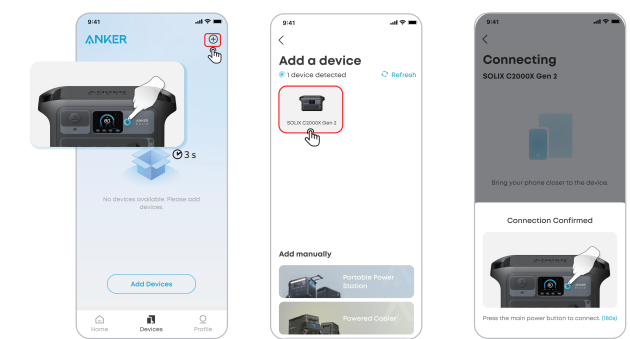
9:41

ANKER

3 s

No devices available. Please add devices.

Add Devices

Home Devices Profile

9:41

Add a device

1 device detected

Refresh

SOLIX C2000X Gen 2

Add manually

Portable Power Station

Powered Cooler

9:41

Connecting

SOLIX C2000X Gen 2

Bring your phone closer to the device.

Connection Confirmed

Press the main power button to connect. (180s)